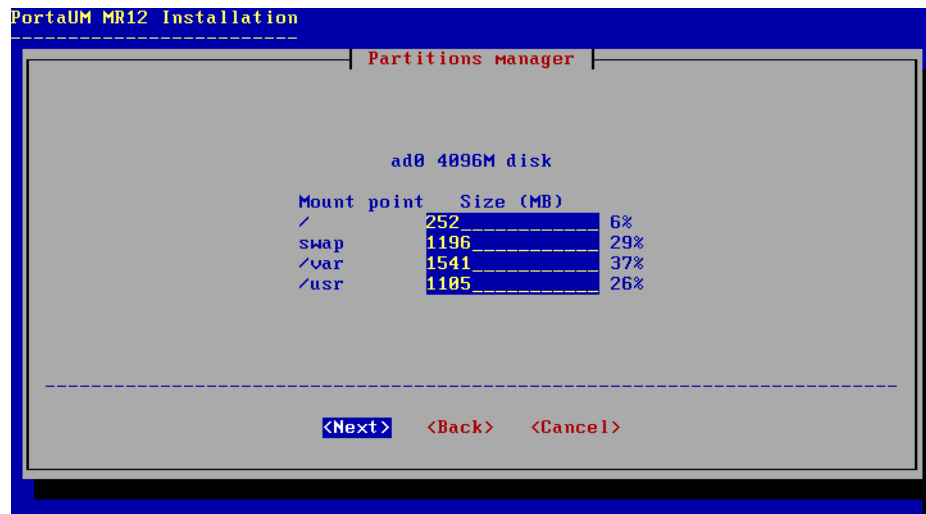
PortaUM MR12 Installation

Partitions manager

ad0 4096M disk

| Mount point | Size (MB) | |
|---|---|---|
| / | 252 | 6% |
| swap | 1196 | 29% |
| /var | 1541 | 37% |
| /usr | 1105 | 26% |

<Next> <Back> <Cancel>